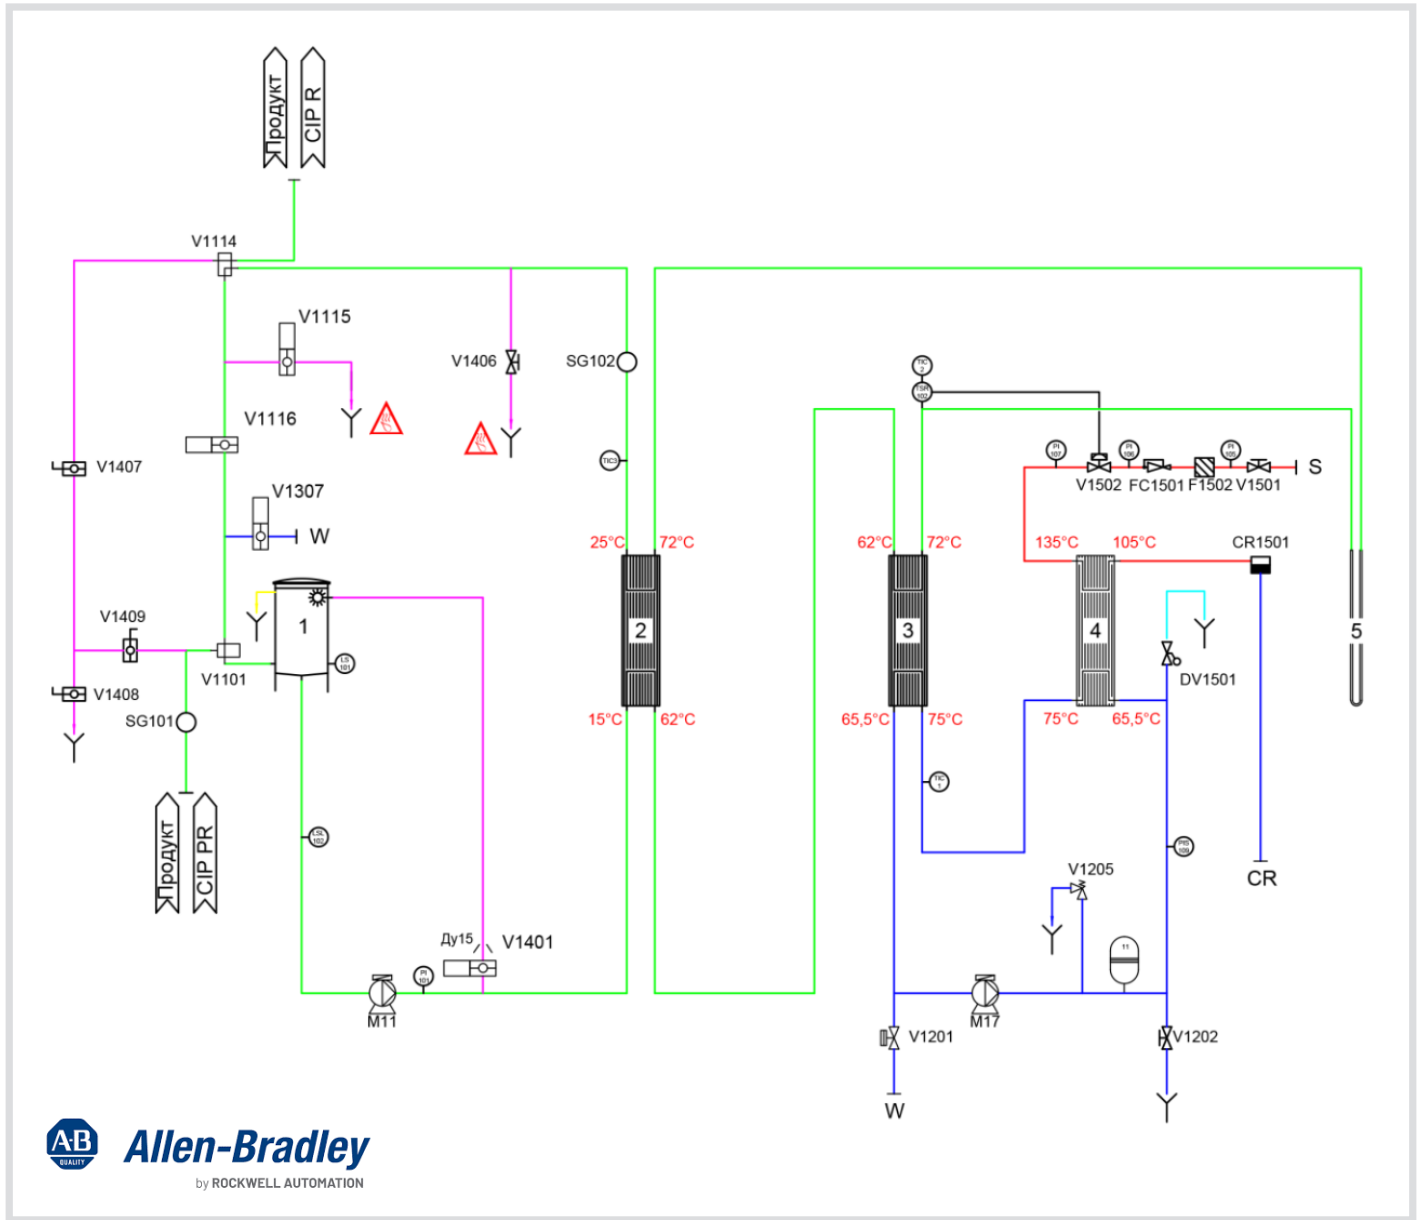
Продукт
CIP R
V1114
V1115
V1406
SG102
V1116
V1407
V1307
W
TIC3
25°C
72°C
62°C
72°C
135°C
105°C
CR1501
TIC 2
TSH 102
PI 107
PI 106
PI 105
V1502 FC1501 F1502 V1501
S
1
2
3
4
5
V1409
LS 101
V1101
V1408
SG101
15°C
62°C
65,5°C
75°C
75°C
65,5°C
DV1501
TIC 1
LSL 102
Продукт
CIP PR
PIS 108
CR
V1205
Ду15
V1401
PI 101
M11
M17
V1201
V1202
W
A-B QUALITY
Allen-Bradley
by ROCKWELL AUTOMATION